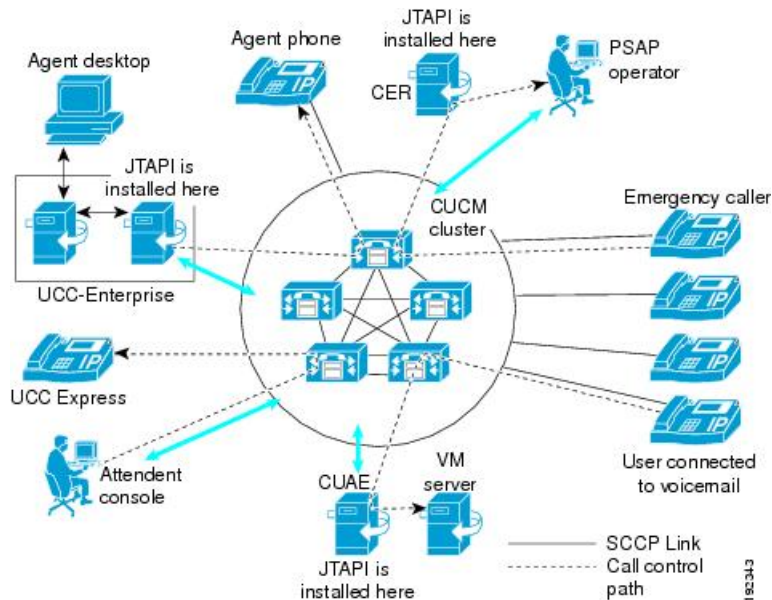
Agent desktop

Agent phone

JTAPI is installed here

CER

PSAP operator

JTAPI is installed here

CUCM cluster

Emergency caller

IP

IP

IP

IP

IP

UCC-Enterprise

UCC Express

Attendent console

CUAE

VM server

User connected to voicemail

JTAPI is installed here

SCCP Link

Call control path

192343